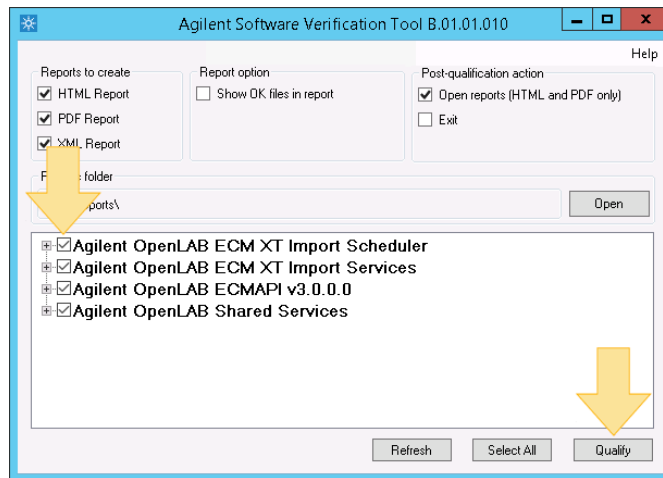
Agilent Software Verification Tool B.01.01.010

Help

Reports to create
HTML Report
PDF Report
XML Report

Report option
Show OK files in report

Post-qualification action
Open reports (HTML and PDF only)
Exit

R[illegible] folder
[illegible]ports\

Open

Agilent OpenLAB ECM XT Import Scheduler
Agilent OpenLAB ECM XT Import Services
Agilent OpenLAB ECMAPI v3.0.0.0
Agilent OpenLAB Shared Services

Refresh
Select All
Qualify